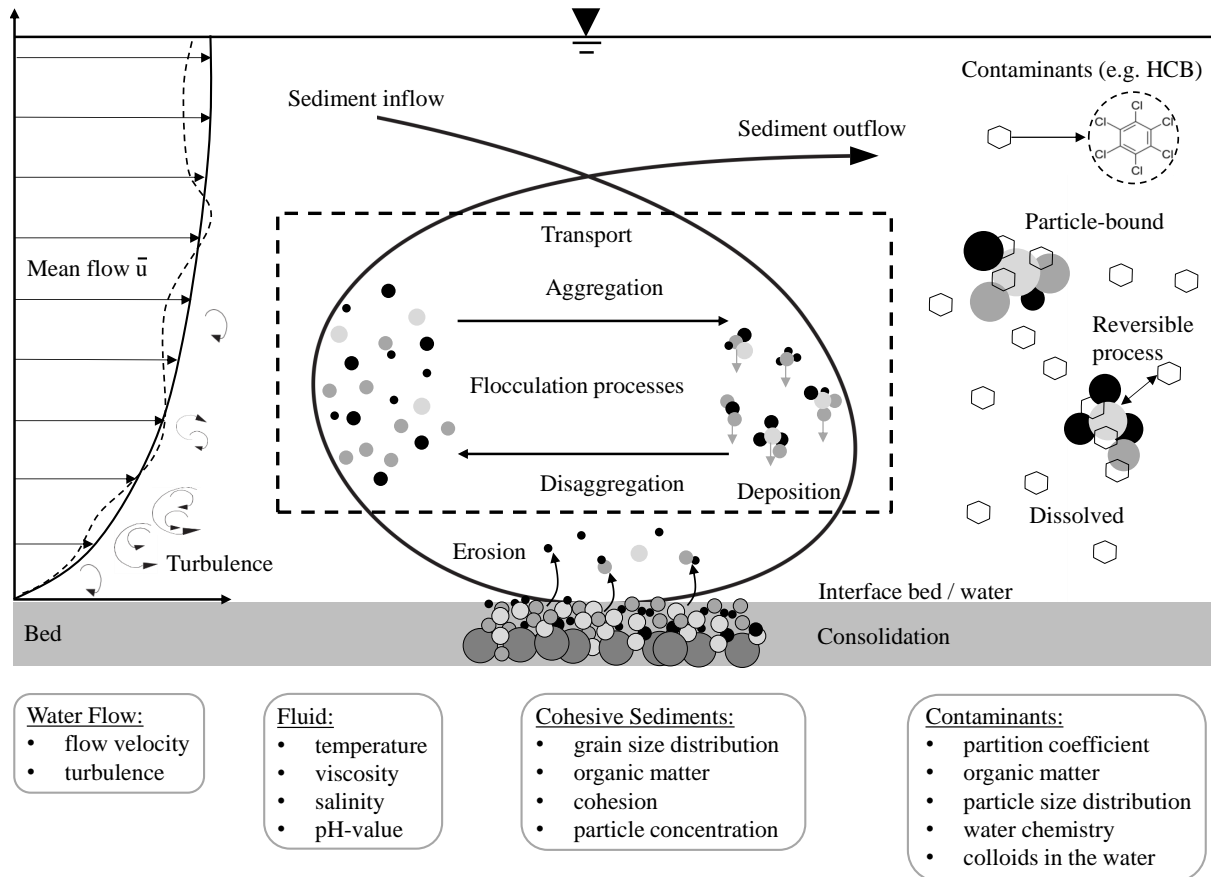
Sediment inflow

Sediment outflow

Contaminants (e.g. HCB)

Cl Cl Cl Cl Cl Cl

Transport

Particle-bound

Mean flow $\bar{u}$

Aggregation

Reversible process

Flocculation processes

Disaggregation

Deposition

Dissolved

Erosion

Turbulence

Interface bed / water

Bed

Consolidation

Water Flow:
• flow velocity
• turbulence

Fluid:
• temperature
• viscosity
• salinity
• pH-value

Cohesive Sediments:
• grain size distribution
• organic matter
• cohesion
• particle concentration

Contaminants:
• partition coefficient
• organic matter
• particle size distribution
• water chemistry
• colloids in the water